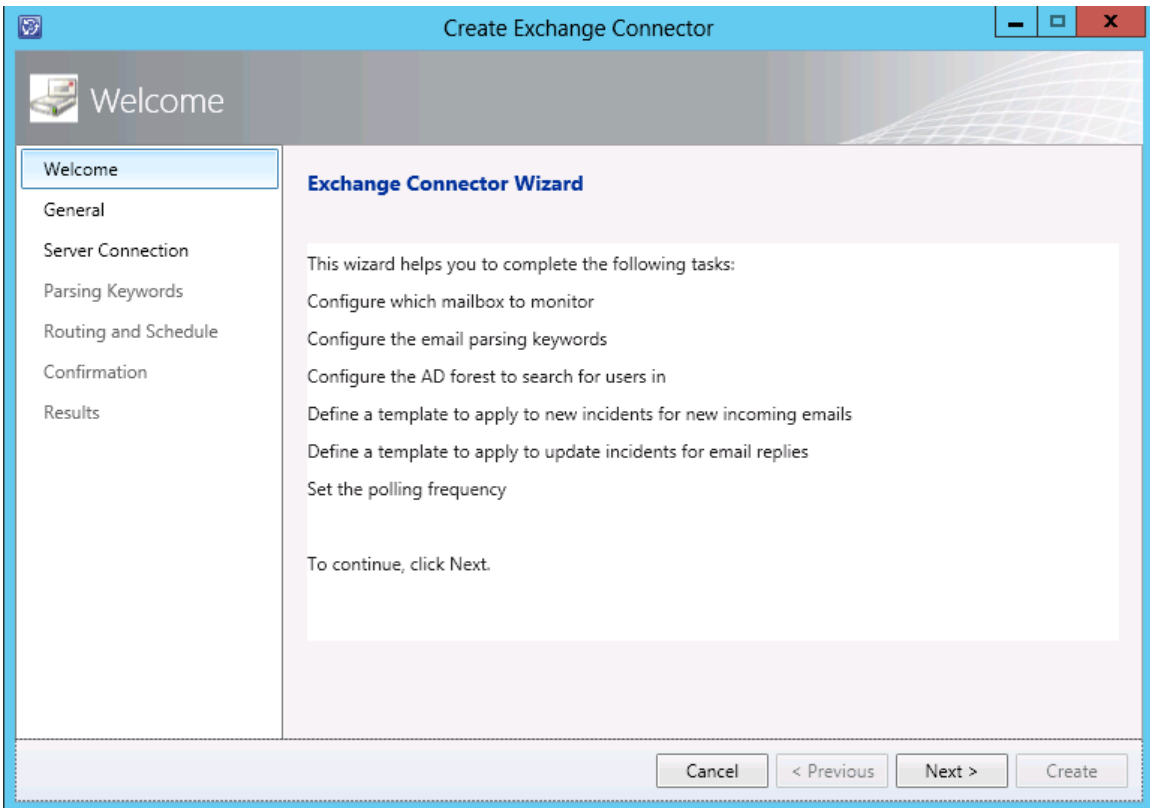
Create Exchange Connector

Welcome

Welcome
General
Server Connection
Parsing Keywords
Routing and Schedule
Confirmation
Results

Exchange Connector Wizard

This wizard helps you to complete the following tasks:

Configure which mailbox to monitor

Configure the email parsing keywords

Configure the AD forest to search for users in

Define a template to apply to new incidents for new incoming emails

Define a template to apply to update incidents for email replies

Set the polling frequency

To continue, click Next.

Cancel | < Previous | Next > | Create